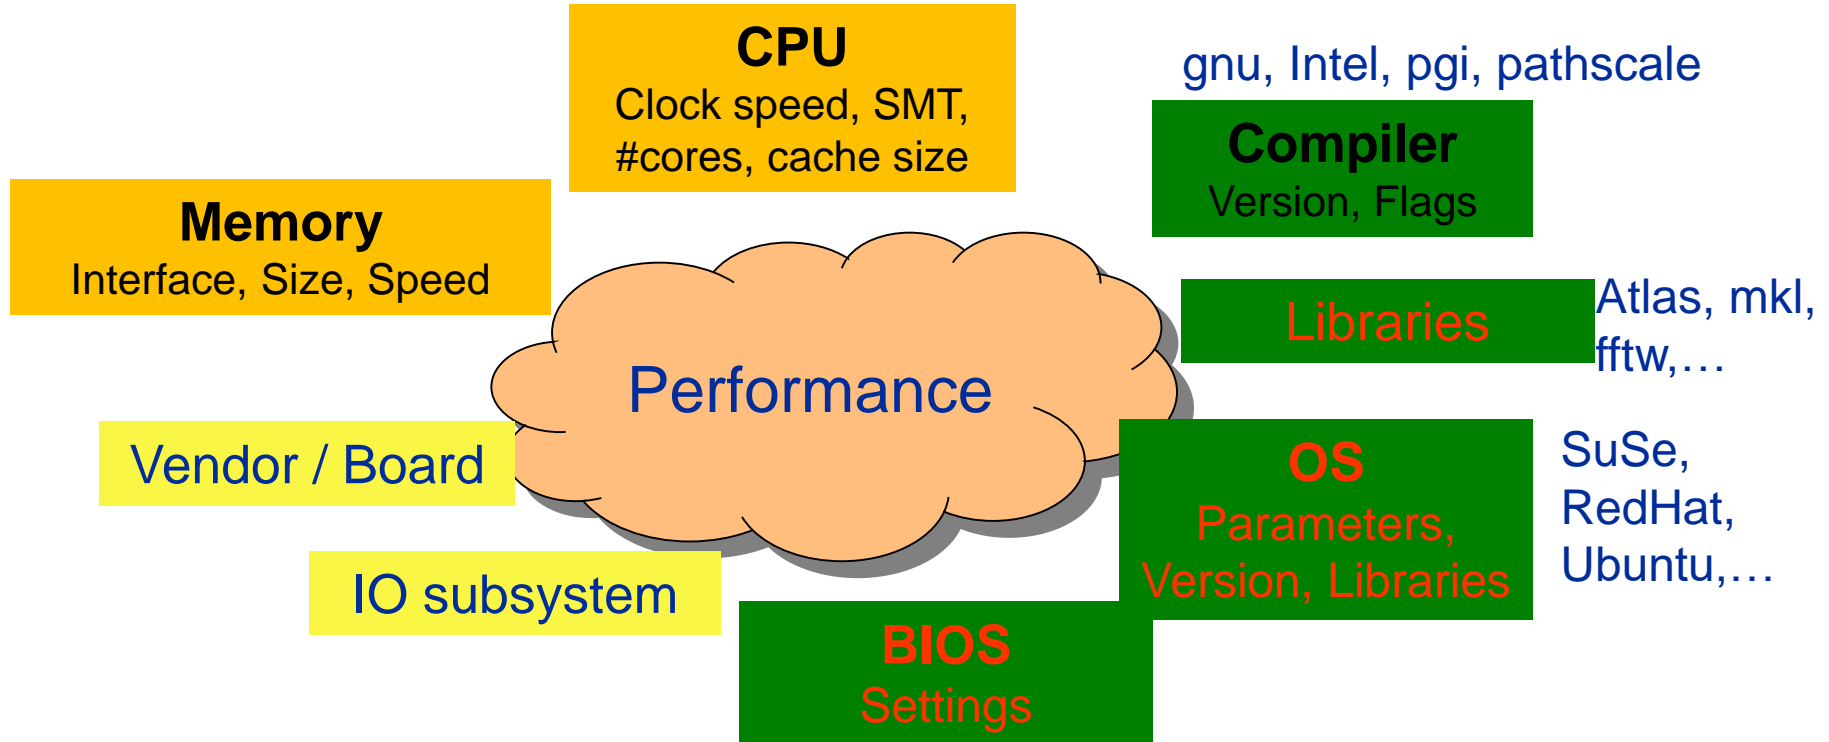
CPU
Clock speed, SMT, #cores, cache size

gnu, Intel, pgi, pathscale

Compiler
Version, Flags

Memory
Interface, Size, Speed

Performance

Libraries

Atlas, mkl, fftw,…

Vendor / Board

OS
Parameters, Version, Libraries

SuSe, RedHat, Ubuntu,…

IO subsystem

BIOS
Settings